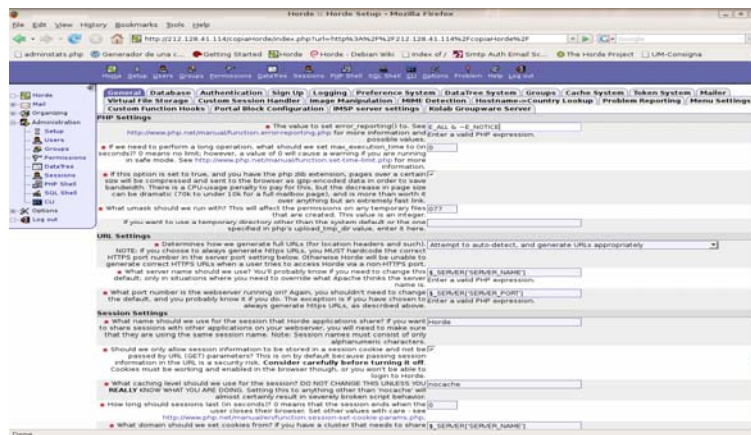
Horde :: Horde Setup - Mozilla Firefox

File Edit View History Bookmarks Tools Help

http://212.128.41.114/copiaHorde/index.php?url=http%3A%2F%2F212.128.41.114%2FcopiaHorde%2F

administrats.php Generador de una c... Getting Started Horde Horde - Debian Wiki Index of / Smtp Auth Email Sc... The Horde Project UM-Consigna

Horde Setup Users Groups Permissions DataTree Sessions PHP Shell SQL Shell CLI Options Problem Help Log out

Horde
Mail
Organizing
Administration
Setup
Users
Groups
Permissions
DataTree
Sessions
PHP Shell
SQL Shell
CLI
Options
Log out

General | Database | Authentication | Sign Up | Logging | Preference System | DataTree System | Groups | Cache System | Token System | Mailer | Virtual File Storage | Custom Session Handler | Image Manipulation | MIME Detection | Hostname=>Country Lookup | Problem Reporting | Menu Settings | Custom Function Hooks | Portal Block Configuration | IMSP server settings | Kolab Groupware Server

PHP Settings

The value to set error_reporting() to. See http://www.php.net/manual/function.error-reporting.php for more information and possible values. E_ALL & ~E_NOTICE Enter a valid PHP expression.

If we need to perform a long operation, what should we set max_execution_time to (in seconds)? 0 means no limit; however, a value of 0 will cause a warning if you are running in safe mode. See http://www.php.net/manual/function.set-time-limit.php for more information. 0

If this option is set to true, and you have the php zlib extension, pages over a certain size will be compressed and sent to the browser as gzip-encoded data in order to save bandwidth. There is a CPU-usage penalty to pay for this, but the decrease in page size can be dramatic (70k to under 10k for a full mailbox page), and is more than worth it over anything but an extremely fast link.

What umask should we run with? This will affect the permissions on any temporary files that are created. This value is an integer. 077

If you want to use a temporary directory other than the default or the one specified in php's upload_tmp_dir value, enter it here.

URL Settings

Determines how we generate full URLs (for location headers and such). NOTE: if you choose to always generate https URLs, you MUST hardcode the correct HTTPS port number in the server port setting below. Otherwise Horde will be unable to generate correct HTTPS URLs when a user tries to access Horde via a non-HTTPS port. Attempt to auto-detect, and generate URLs appropriately

What server name should we use? You'll probably know if you need to change this default, only in situations where you need to override what Apache thinks the server name is. $_SERVER['SERVER_NAME'] Enter a valid PHP expression.

What port number is the webserver running on? Again, you shouldn't need to change the default, and you probably know it if you do. The exception is if you have chosen to always generate https URLs, as described above. $_SERVER['SERVER_PORT'] Enter a valid PHP expression.

Session Settings

What name should we use for the session that Horde applications share? If you want to share sessions with other applications on your webserver, you will need to make sure that they are using the same session name. Note: Session names must consist of only alphanumeric characters. Horde

Should we only allow session information to be stored in a session cookie and not be passed by URL (GET) parameters? This is on by default because passing session information in the URL is a security risk. Consider carefully before turning it off. Cookies must be working and enabled in the browser though, or you won't be able to login to Horde.

What caching level should we use for the session? DO NOT CHANGE THIS UNLESS YOU REALLY KNOW WHAT YOU ARE DOING. Setting this to anything other than 'nocache' will almost certainly result in severely broken script behavior. nocache

How long should sessions last (in seconds)? 0 means that the session ends when the user closes their browser. Set other values with care - see http://www.php.net/manual/en/function.session-set-cookie-params.php. 0

What domain should we set cookies from? If you have a cluster that needs to share $_SERVER['SERVER_NAME']

Done